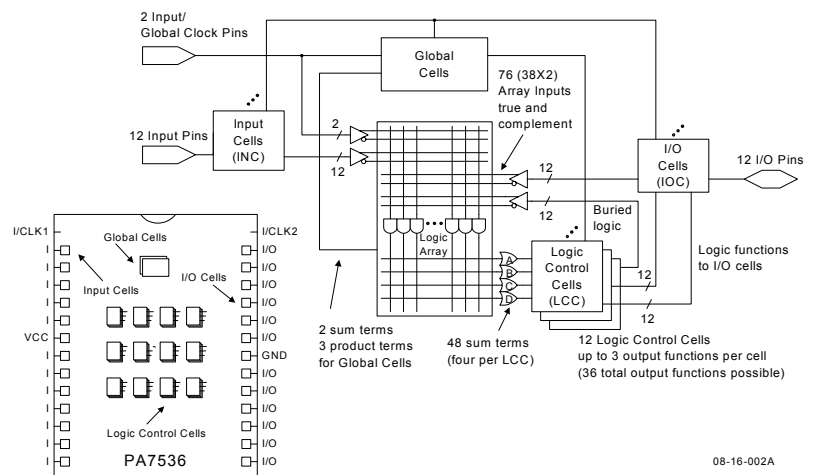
2 Input/
Global Clock Pins

Global
Cells

76 (38X2)
Array Inputs
true and
complement

12 Input Pins

Input
Cells
(INC)

2

12

12

12

I/O
Cells
(IOC)

12 I/O Pins

Buried
logic

Logic
Array

A
B
C
D

Logic
Control
Cells
(LCC)

12

12

Logic functions
to I/O cells

2 sum terms
3 product terms
for Global Cells

48 sum terms
(four per LCC)

12 Logic Control Cells
up to 3 output functions per cell
(36 total output functions possible)

I/CLK1
I
I
I
I
I
VCC
I
I
I
I
I
I

Global Cells

Input Cells

I/O Cells

Logic Control Cells

PA7536

I/CLK2
I/O
I/O
I/O
I/O
I/O
I/O
GND
I/O
I/O
I/O
I/O
I/O
I/O

08-16-002A